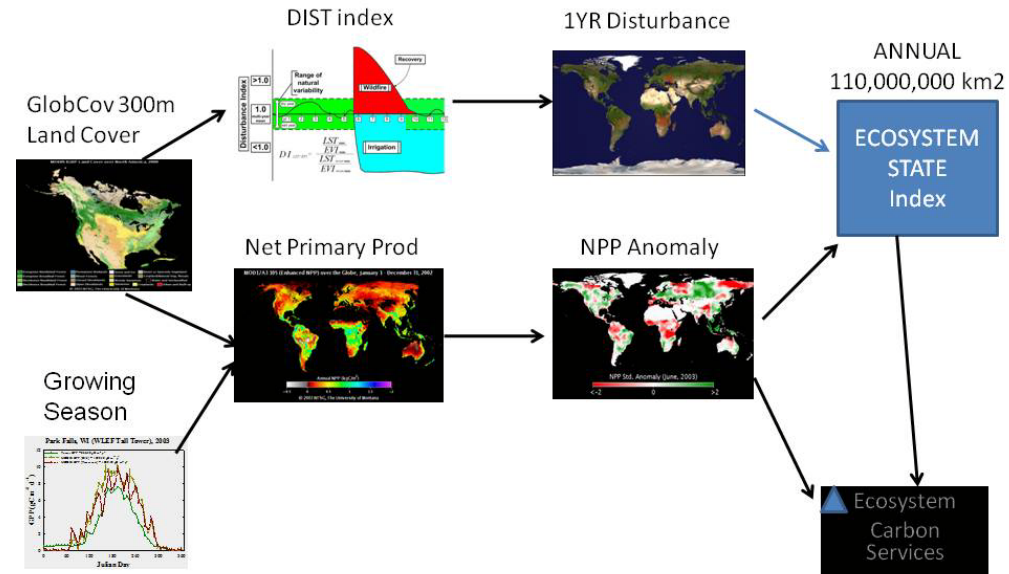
DIST index

1YR Disturbance

ANNUAL
110,000,000 km2

GlobCov 300m
Land Cover

ECOSYSTEM
STATE
Index

Disturbance Index
>1.0
1.0
<1.0
Range of natural variability
Wildfire
Recovery
Irrigation
$DI = \frac{LST/EVI}{LST/EVI}$

Net Primary Prod

NPP Anomaly

MOD17A3 105 (Enhanced NPP) over the Globe, January 1 - December 31, 2002

Annual NPP (kgC/m²)

© 2003 NTSG, The University of Montana

NPP Std. Anomaly (June, 2003)
<-2
0
>2

Growing
Season

Park Falls, WI (WLEF Tall Tower), 2003

GPP (gC m⁻² d⁻¹)

Julian Day

Ecosystem
Carbon
Services